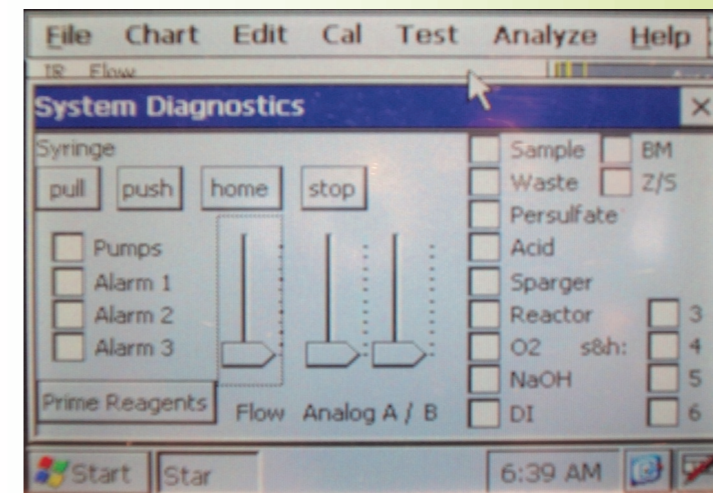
File Chart Edit Cal Test Analyze Help

IR Flow

System Diagnostics

Syringe

pull push home stop

Pumps
Alarm 1
Alarm 2
Alarm 3

Prime Reagents

Flow Analog A / B

Sample BM
Waste Z/S
Persulfate
Acid
Sparger
Reactor 3
O2 s&h: 4
NaOH 5
DI 6

Start Star 6:39 AM